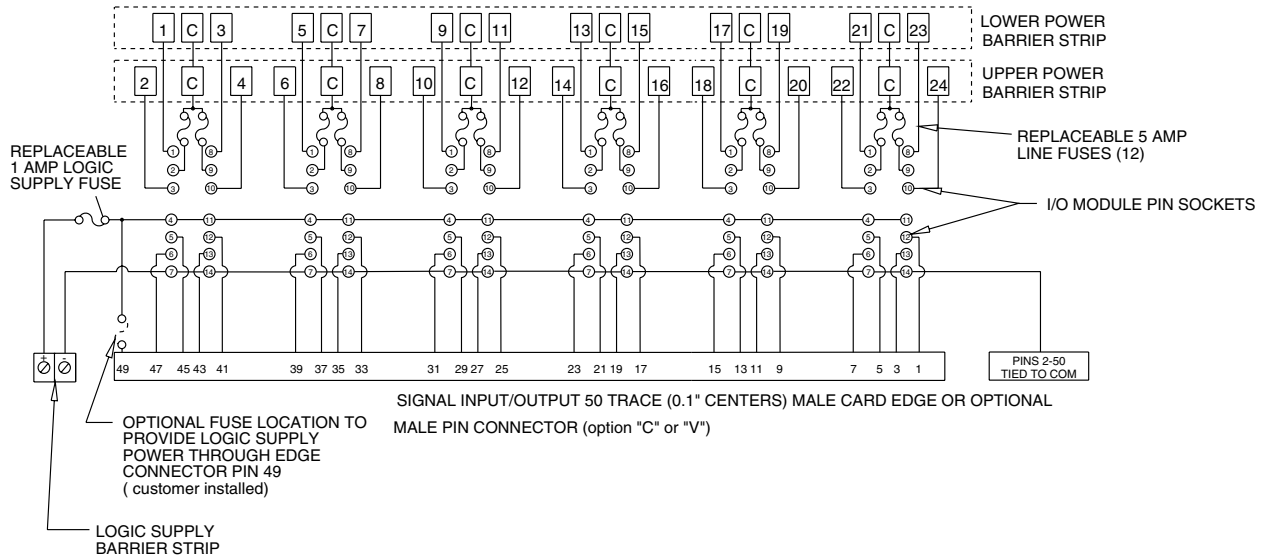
1 C 3 5 C 7 9 C 11 13 C 15 17 C 19 21 C 23

LOWER POWER BARRIER STRIP

2 C 4 6 C 8 10 C 12 14 C 16 18 C 20 22 C 24

UPPER POWER BARRIER STRIP

REPLACEABLE 5 AMP LINE FUSES (12)

REPLACEABLE 1 AMP LOGIC SUPPLY FUSE

1 8 2 9 3 10 4 11 5 12 6 13 7 14

I/O MODULE PIN SOCKETS

+ -

49 47 45 43 41 39 37 35 33 31 29 27 25 23 21 19 17 15 13 11 9 7 5 3 1

PINS 2-50 TIED TO COM

SIGNAL INPUT/OUTPUT 50 TRACE (0.1" CENTERS) MALE CARD EDGE OR OPTIONAL

MALE PIN CONNECTOR (option "C" or "V")

OPTIONAL FUSE LOCATION TO PROVIDE LOGIC SUPPLY POWER THROUGH EDGE CONNECTOR PIN 49 ( customer installed)

LOGIC SUPPLY BARRIER STRIP